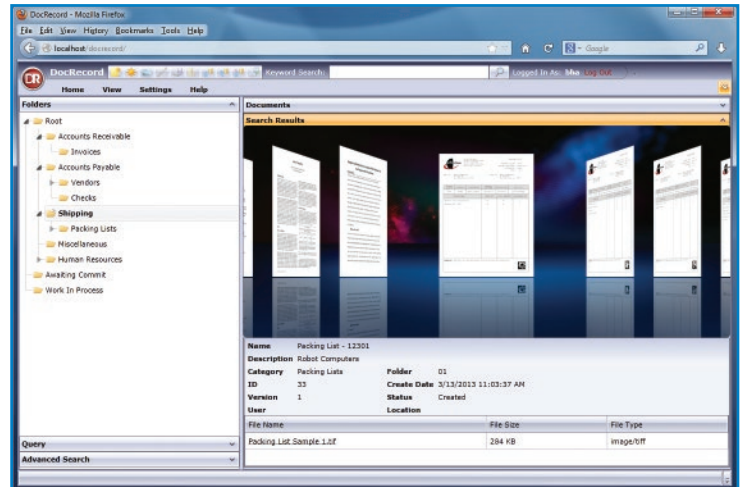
DocRecord - Mozilla Firefox

File Edit View History Bookmarks Tools Help

localhost/docrecord/

Google

DR DocRecord Keyword Search: Logged In As: Mia Log Out

Home View Settings Help

Folders

Root
Accounts Receivable
Invoices
Accounts Payable
Vendors
Checks
Shipping
Packing Lists
Miscellaneous
Human Resources
Awaiting Commit
Work In Process

Query

Advanced Search

Documents

Search Results

| Name | Packing List - 12301 | | |
|---|---|---|---|
| Description | Robot Computers | | |
| Category | Packing Lists | Folder | 01 |
| ID | 33 | Create Date | 3/13/2013 11:03:37 AM |
| Version | 1 | Status | Created |
| User | | Location | |

| File Name | File Size | File Type |
|---|---|---|
| Packing List Sample 1.tif | 284 KB | image/tiff |